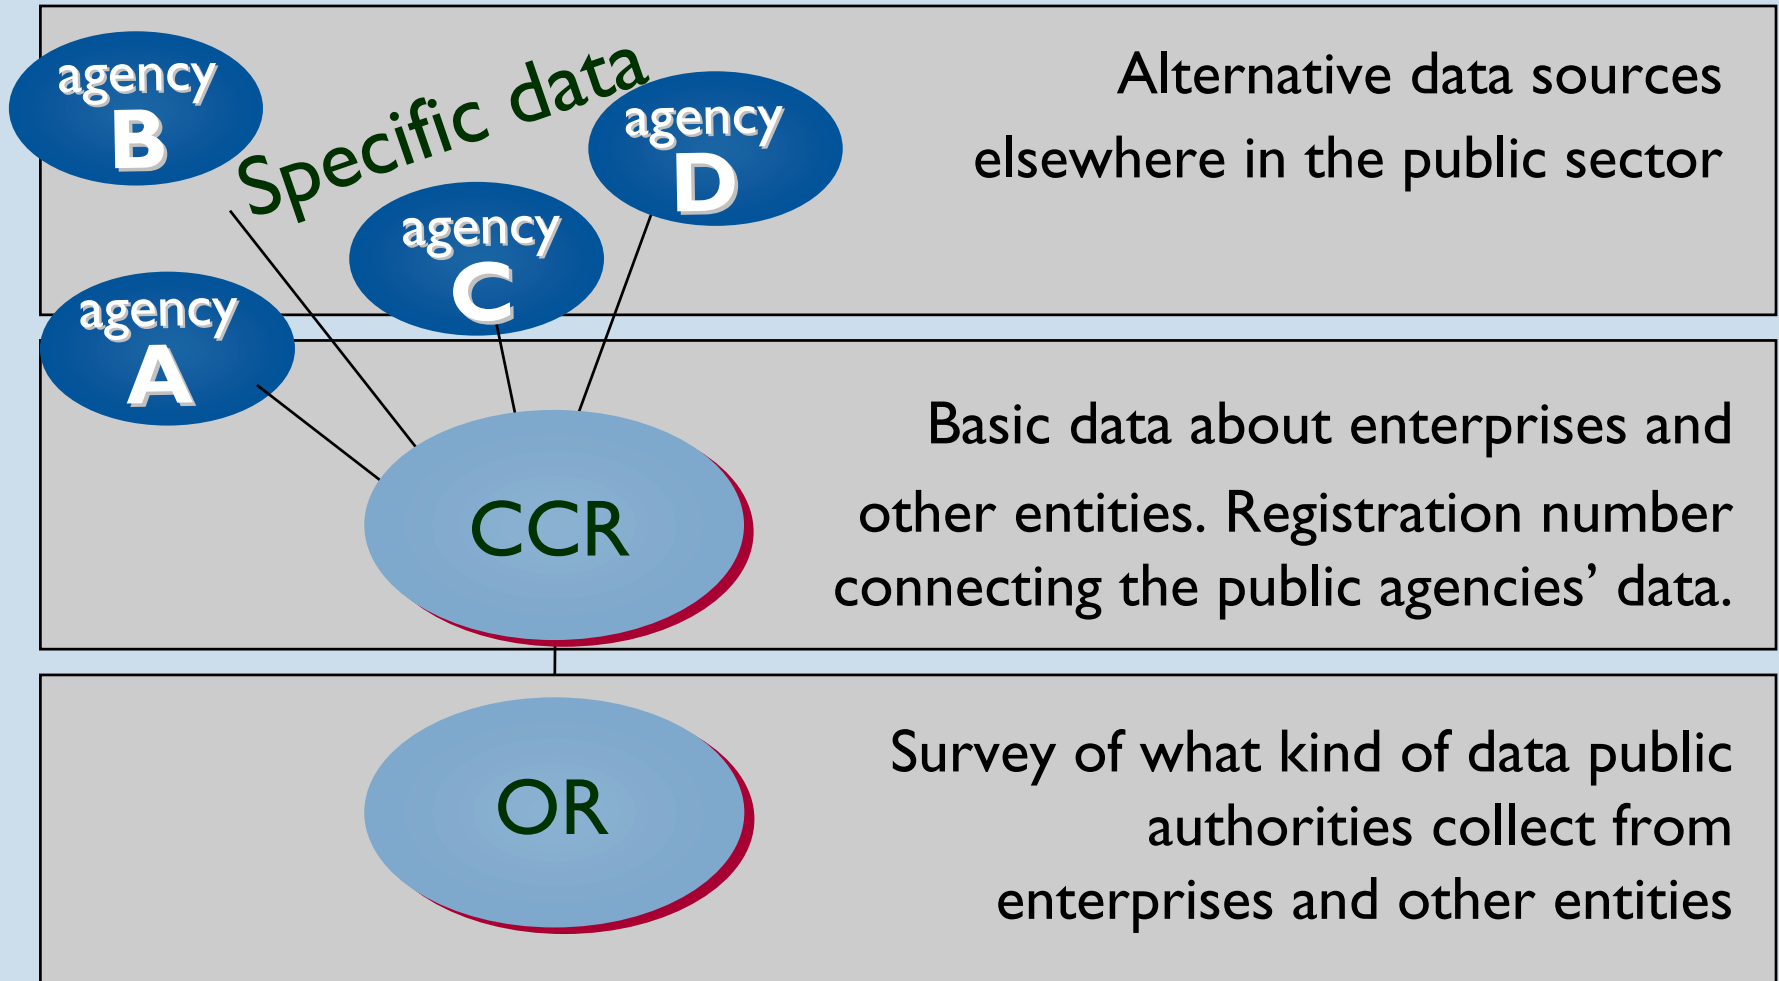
agency B

Specific data

agency D

agency C

agency A

Alternative data sources elsewhere in the public sector

CCR

Basic data about enterprises and other entities. Registration number connecting the public agencies' data.

OR

Survey of what kind of data public authorities collect from enterprises and other entities